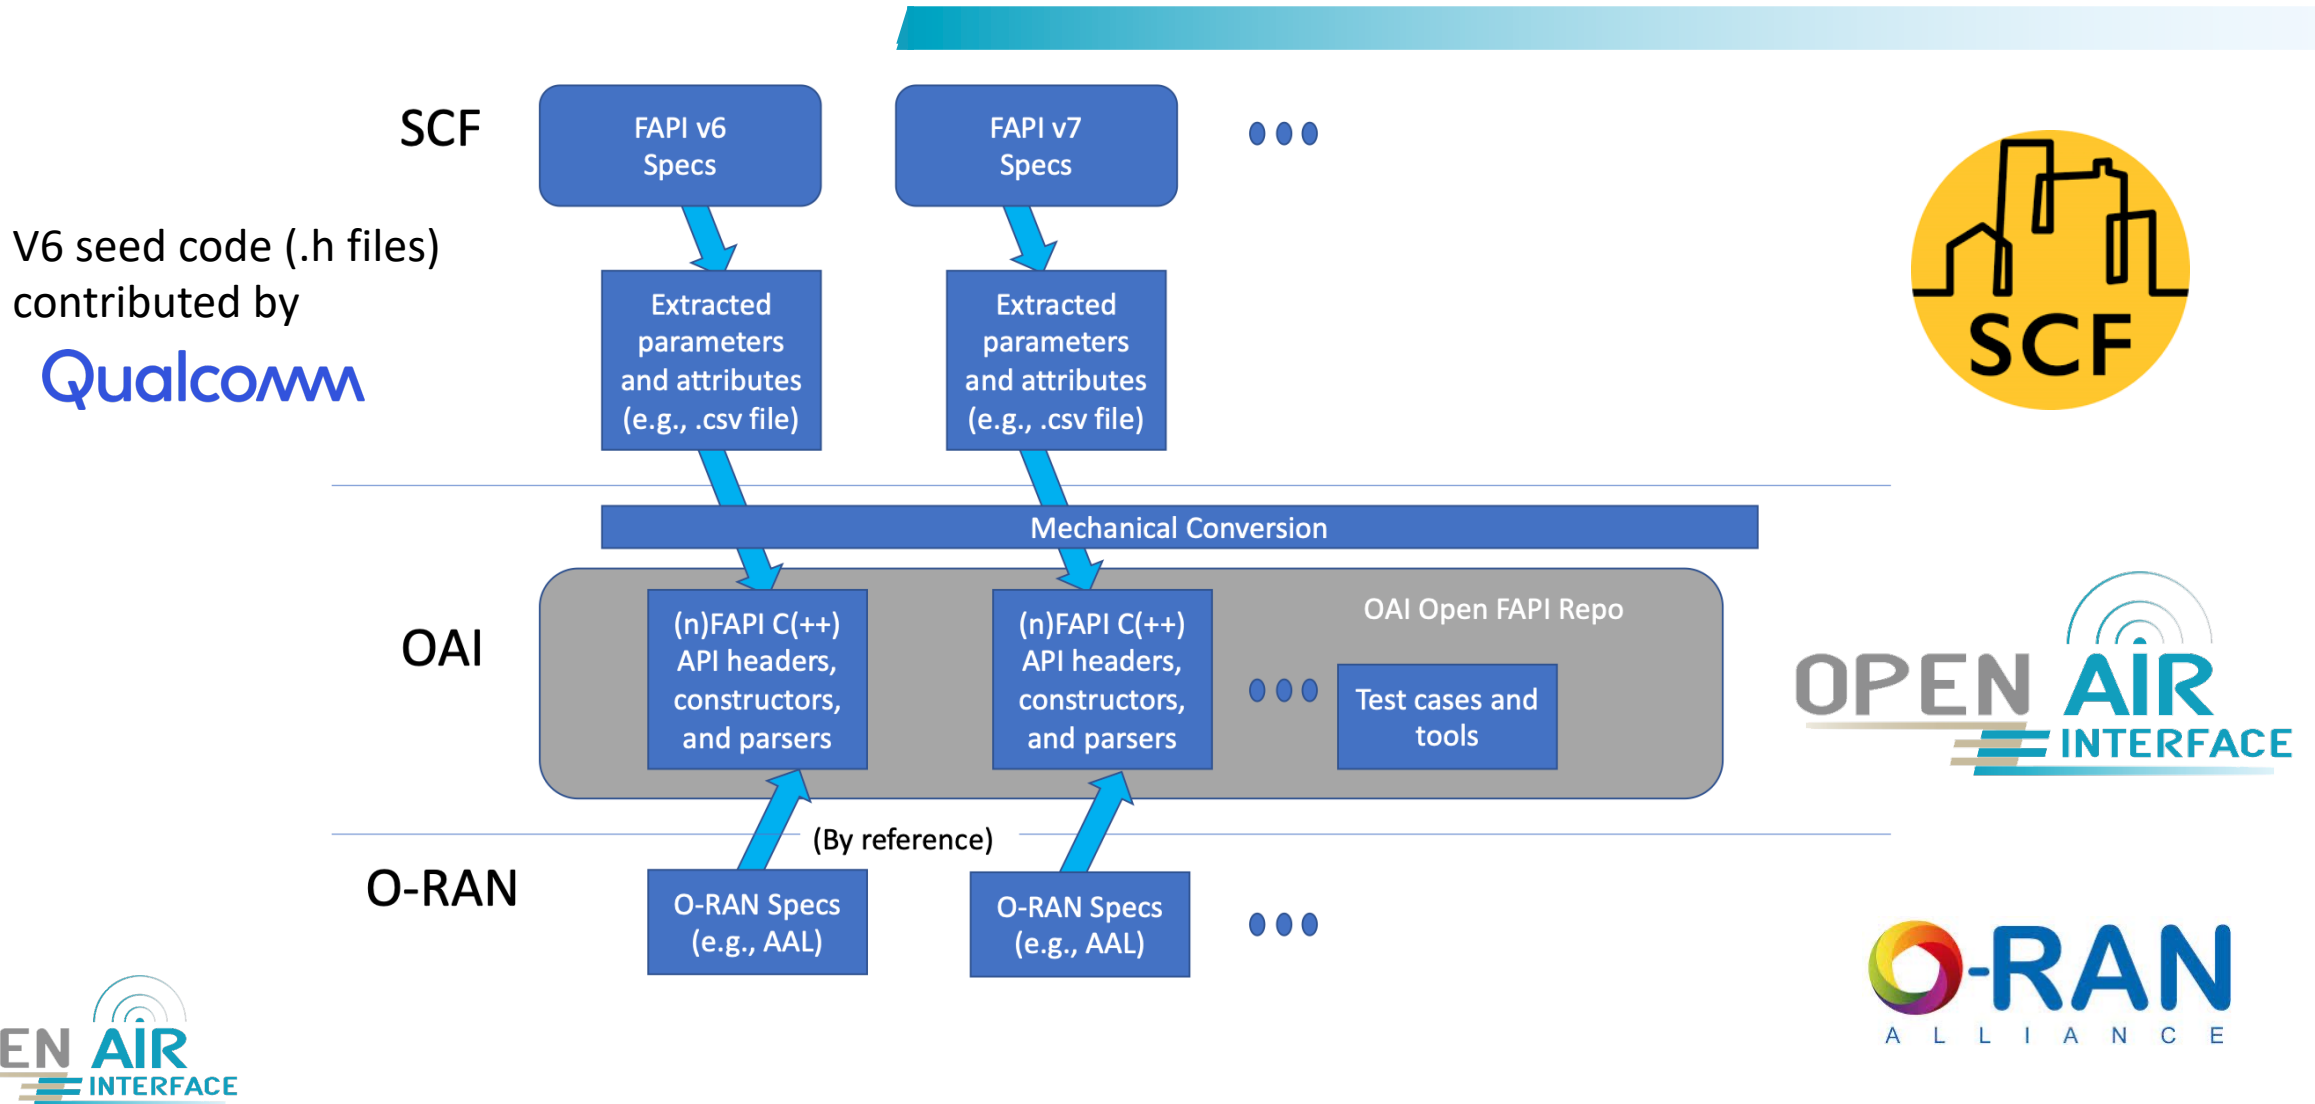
SCF

FAPI v6 Specs

FAPI v7 Specs

V6 seed code (.h files) contributed by

Qualcomm

Extracted parameters and attributes (e.g., .csv file)

Extracted parameters and attributes (e.g., .csv file)

SCF

Mechanical Conversion

OAI

(n)FAPI C(++) API headers, constructors, and parsers

(n)FAPI C(++) API headers, constructors, and parsers

OAI Open FAPI Repo

Test cases and tools

OPEN AIR INTERFACE

(By reference)

O-RAN

O-RAN Specs (e.g., AAL)

O-RAN Specs (e.g., AAL)

O-RAN ALLIANCE

EN AIR INTERFACE